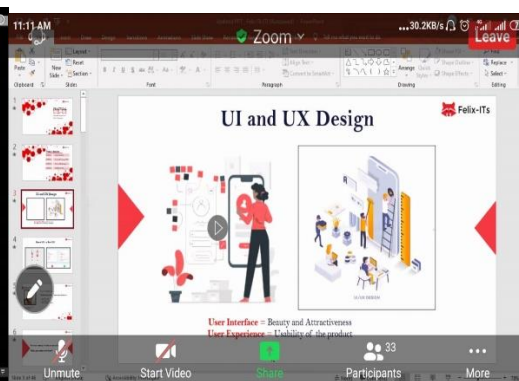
11:11 AM

Zoom

...30.2KB/s

Leave

UI and UX Design

Felix-ITs

User Interface = Beauty and Attractiveness
User Experience = Usability of the product

Unmute

Start Video

Share

33
Participants

More